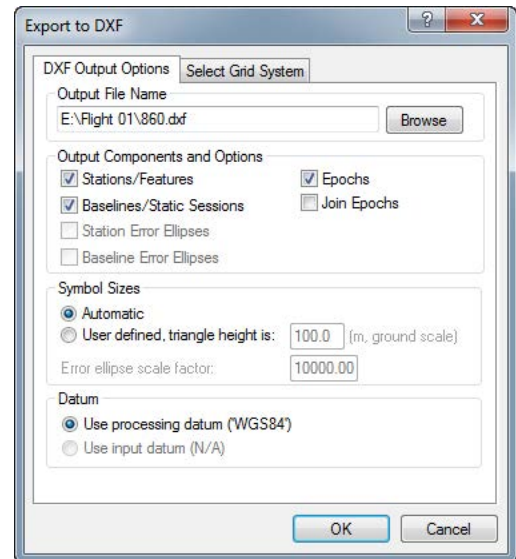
Export to DXF

?

X

DXF Output Options

Select Grid System

Output File Name

E:\Flight 01\860.dxf

Browse

Output Components and Options

Stations/Features

Epochs

Baselines/Static Sessions

Join Epochs

Station Error Ellipses

Baseline Error Ellipses

Symbol Sizes

Automatic

User defined, triangle height is:

100.0

(m, ground scale)

Error ellipse scale factor:

10000.00

Datum

Use processing datum ('WGS84')

Use input datum (N/A)

OK

Cancel